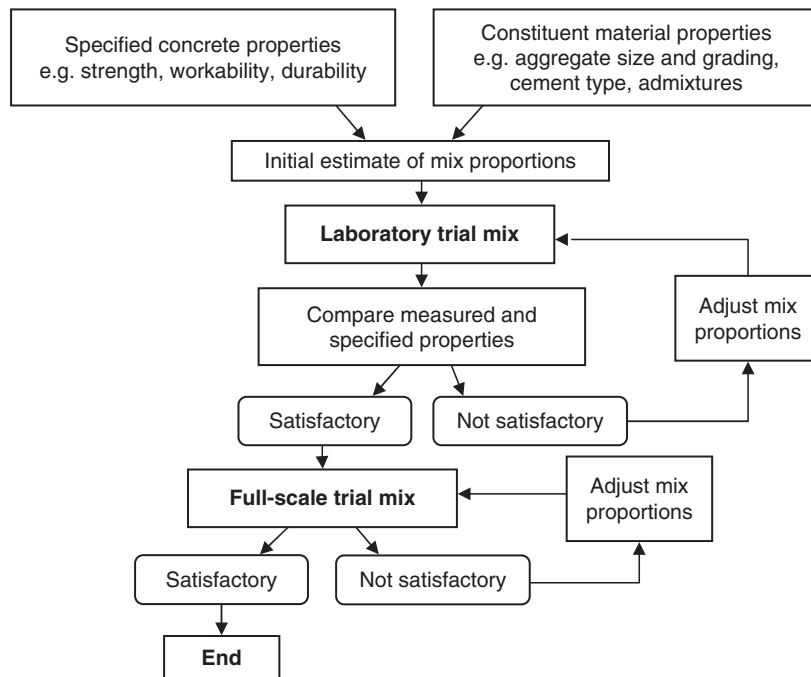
Specified concrete properties e.g. strength, workability, durability

Constituent material properties e.g. aggregate size and grading, cement type, admixtures

Initial estimate of mix proportions

**Laboratory trial mix**

Compare measured and specified properties

Adjust mix proportions

Satisfactory

Not satisfactory

**Full-scale trial mix**

Adjust mix proportions

Satisfactory

Not satisfactory

**End**